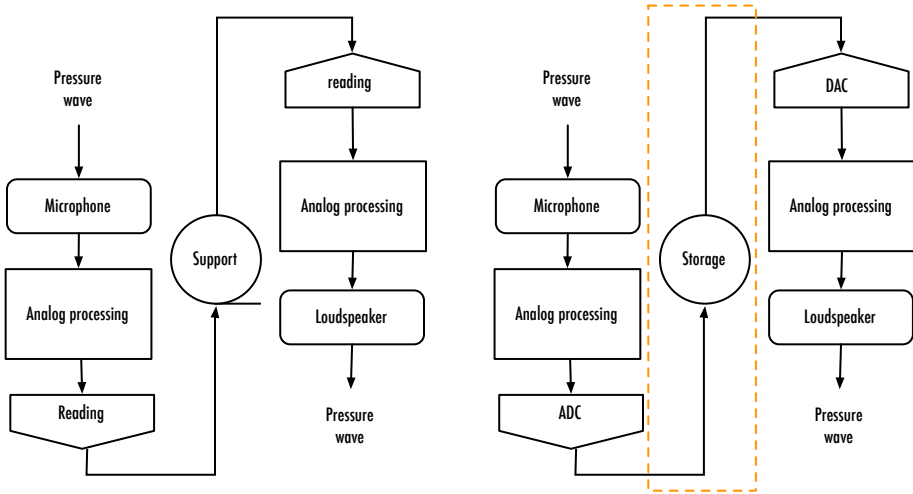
Pressure wave

Microphone

Analog processing

Reading

Support

reading

Analog processing

Loudspeaker

Pressure wave

Pressure wave

Microphone

Analog processing

ADC

Storage

DAC

Analog processing

Loudspeaker

Pressure wave